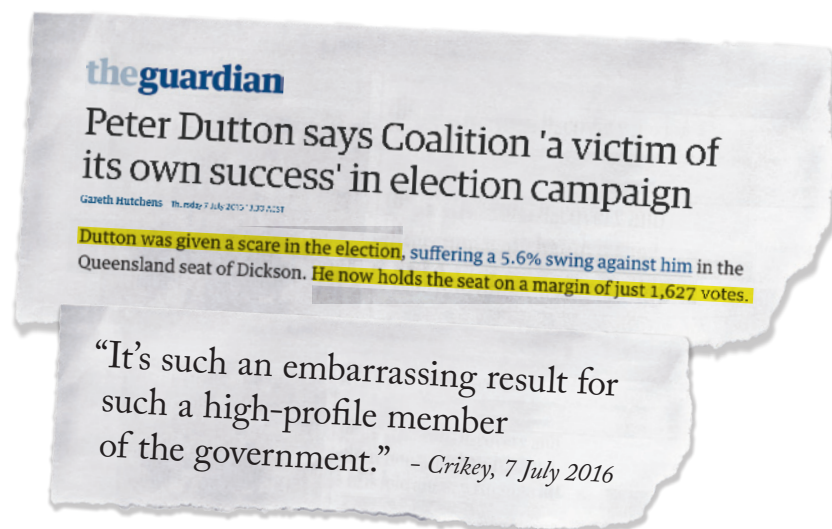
theguardian

Peter Dutton says Coalition 'a victim of its own success' in election campaign

Gareth Hutchens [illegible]

Dutton was given a scare in the election, suffering a 5.6% swing against him in the Queensland seat of Dickson. He now holds the seat on a margin of just 1,627 votes.

"It's such an embarrassing result for such a high-profile member of the government." – Crikey, 7 July 2016